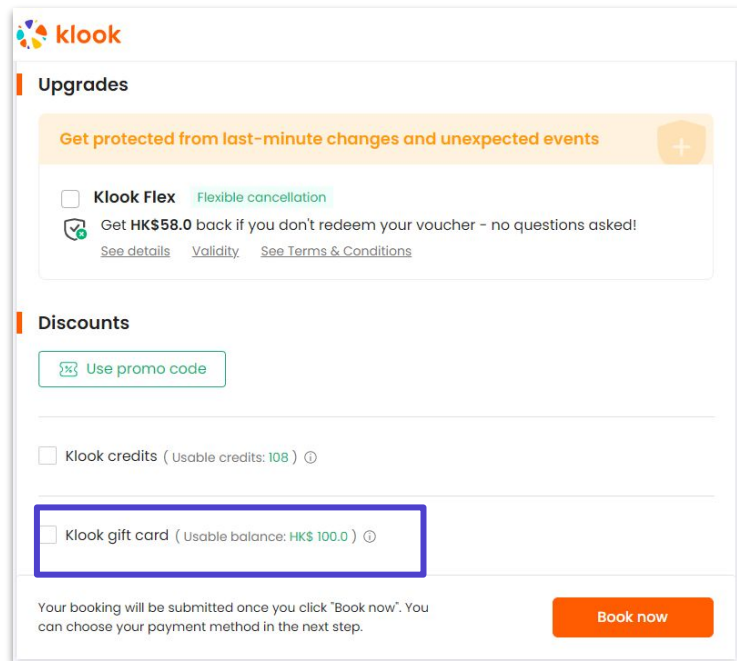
klook

Upgrades

Get protected from last-minute changes and unexpected events

Klook Flex Flexible cancellation

Get HK$58.0 back if you don't redeem your voucher - no questions asked!

See details Validity See Terms & Conditions

Discounts

Use promo code

Klook credits ( Usable credits: 108 )

Klook gift card ( Usable balance: HK$ 100.0 )

Your booking will be submitted once you click "Book now". You can choose your payment method in the next step.

Book now